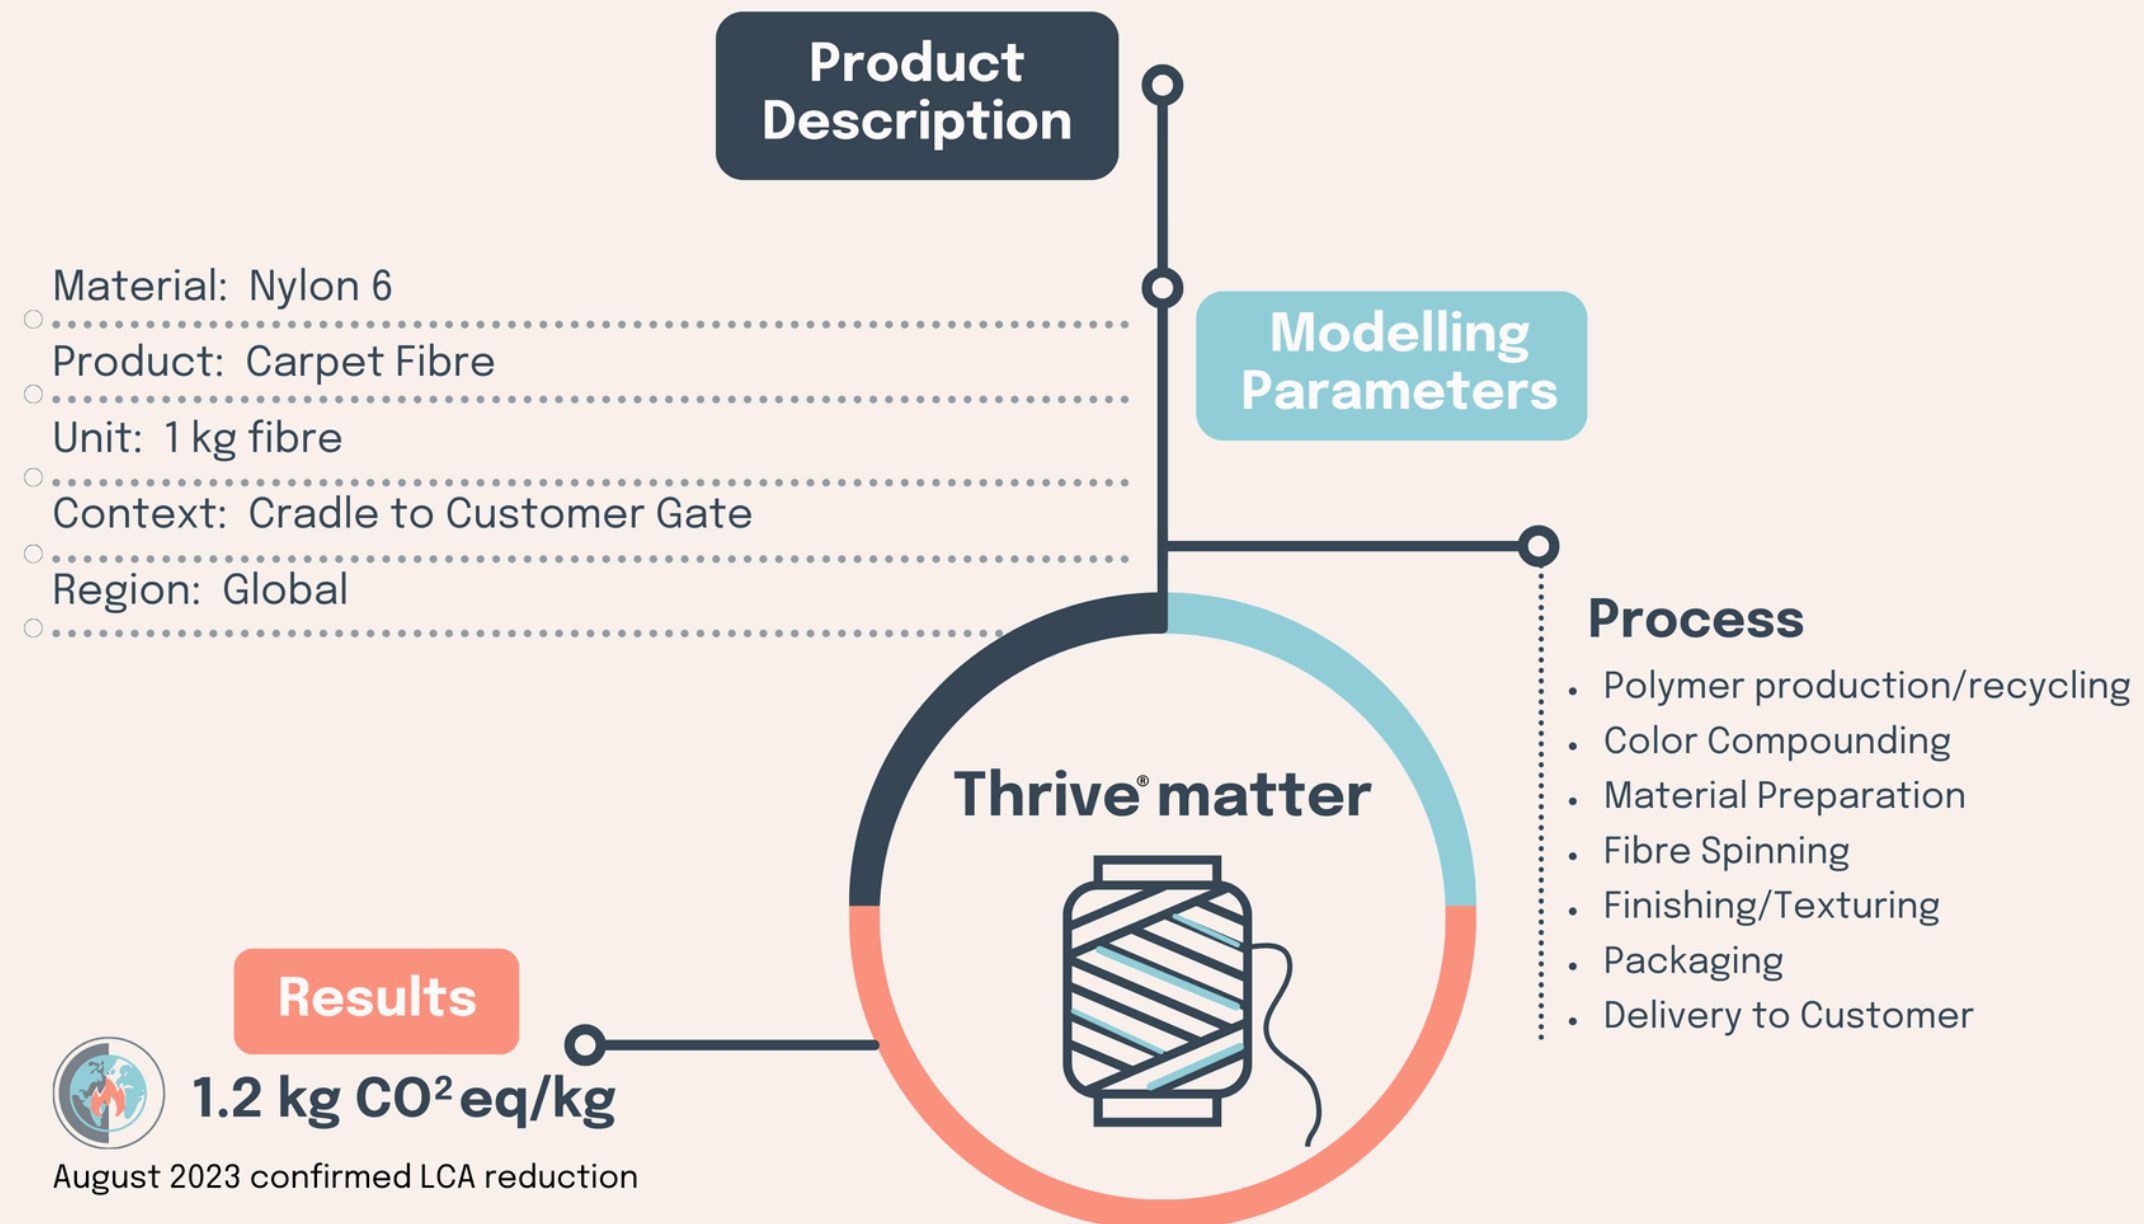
Product Description

Material: Nylon 6

Product: Carpet Fibre

Unit: 1 kg fibre

Context: Cradle to Customer Gate

Region: Global

Modelling Parameters

Process

- Polymer production/recycling
- Color Compounding
- Material Preparation
- Fibre Spinning
- Finishing/Texturing
- Packaging
- Delivery to Customer

Thrive® matter

Results

1.2 kg CO$^2$ eq/kg

August 2023 confirmed LCA reduction